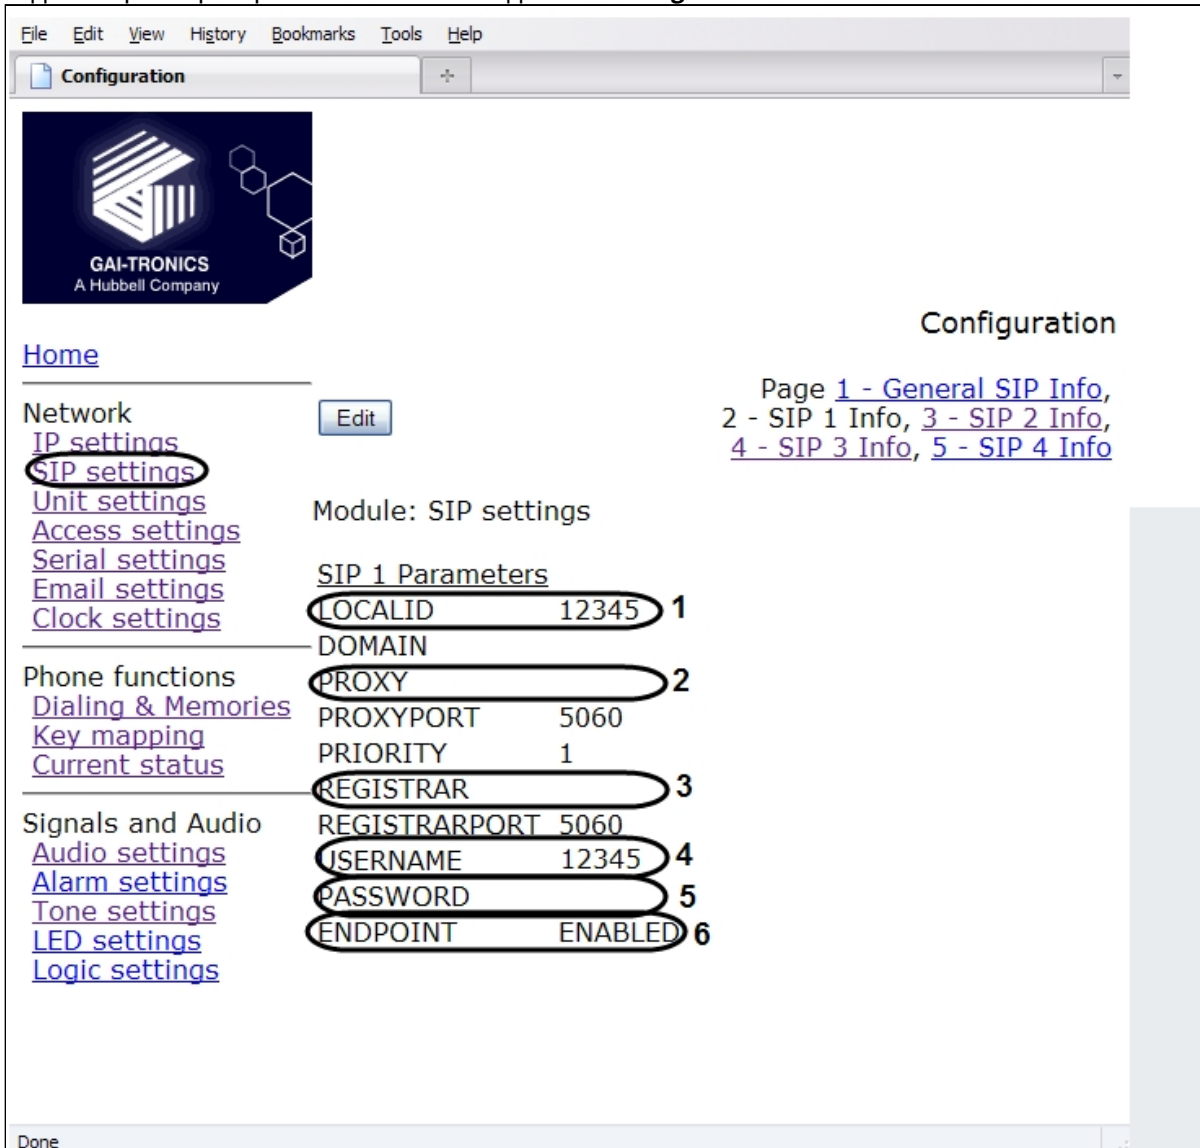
File Edit View History Bookmarks Tools Help

Configuration

GAI-TRONICS
A Hubbell Company

Configuration

Home

Page 1 - General SIP Info, 2 - SIP 1 Info, 3 - SIP 2 Info, 4 - SIP 3 Info, 5 - SIP 4 Info

Network
IP settings
SIP settings
Unit settings
Access settings
Serial settings
Email settings
Clock settings

Edit

Module: SIP settings

SIP 1 Parameters

| | | |
|---|---|---|
| LOCALID | 12345 | 1 |
| DOMAIN | | |
| PROXY | | 2 |
| PROXYPORT | 5060 | |
| PRIORITY | 1 | |
| REGISTRAR | | 3 |
| REGISTRARPORT | 5060 | |
| USERNAME | 12345 | 4 |
| PASSWORD | | 5 |
| ENDPOINT | ENABLED | 6 |

Phone functions
Dialing & Memories
Key mapping
Current status

Signals and Audio
Audio settings
Alarm settings
Tone settings
LED settings
Logic settings

Done